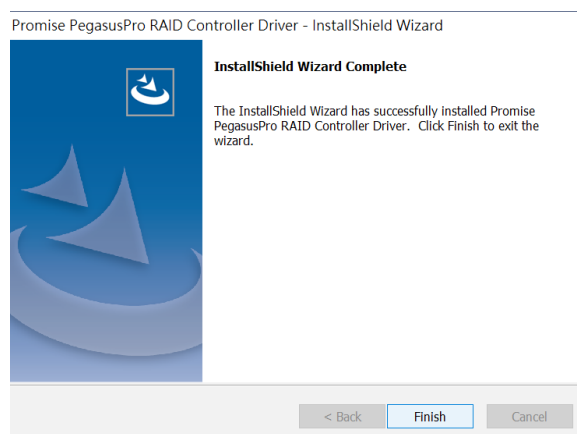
Promise PegasusPro RAID Controller Driver - InstallShield Wizard

InstallShield Wizard Complete

The InstallShield Wizard has successfully installed Promise PegasusPro RAID Controller Driver. Click Finish to exit the wizard.

< Back Finish Cancel